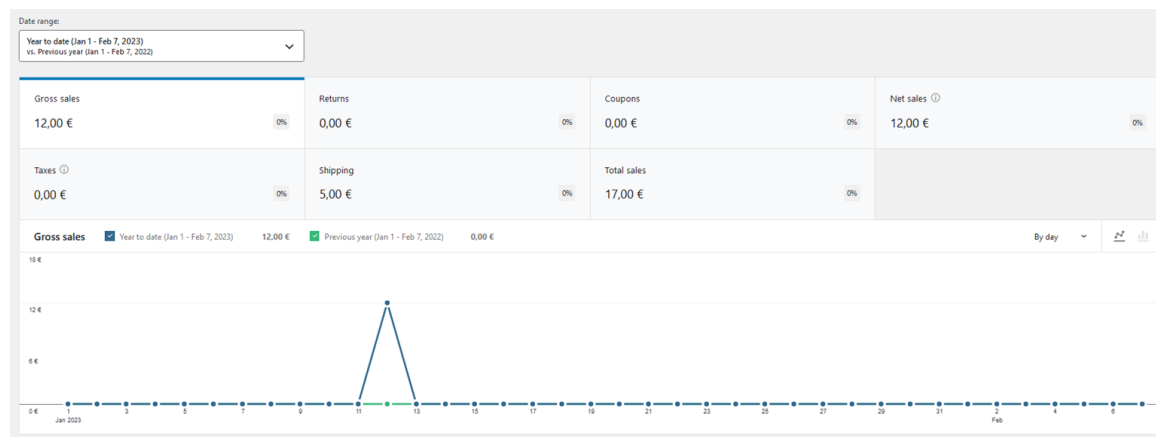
Date range:

Year to date (Jan 1 - Feb 7, 2023)
vs. Previous year (Jan 1 - Feb 7, 2022)

| Gross sales | Returns | Coupons | Net sales ⓘ |
|---|---|---|---|
| 12,00 € 0% | 0,00 € 0% | 0,00 € 0% | 12,00 € 0% |
| Taxes ⓘ | Shipping | Total sales | |
| 0,00 € 0% | 5,00 € 0% | 17,00 € 0% | |

Gross sales Year to date (Jan 1 - Feb 7, 2023) 12,00 € Previous year (Jan 1 - Feb 7, 2022) 0,00 €

By day

18 €
12 €
6 €
0 €

1 Jan 2023 3 5 7 9 11 13 15 17 19 21 23 25 27 29 31 2 Feb 4 6